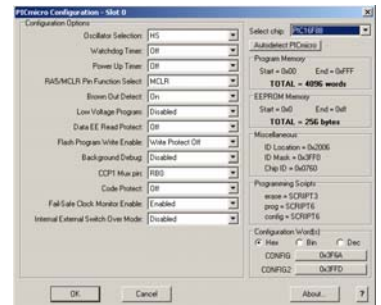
PICmicro Configuration - Slot 0

Configuration Options

Oscillator Selection: HS
Watchdog Timer: Off
Power Up Timer: Off
RA5/MCLR Pin Function Select: MCLR
Brown Out Detect: On
Low Voltage Program: Disabled
Data EE Read Protect: Off
Flash Program Write Enable: Write Protect Off
Background Debug: Disabled
CCP1 Mux pin: RB0
Code Protect: Off
Fail-Safe Clock Monitor Enable: Enabled
Internal External Switch Over Mode: Disabled

Select chip: PIC16F88
Autodetect PICmicro

Program Memory
Start = 0x00 End = 0xFFF
TOTAL = 4096 words

EEPROM Memory
Start = 0x0 End = 0xff
TOTAL = 256 bytes

Miscellaneous
ID Location = 0x2006
ID Mask = 0x3FF0
Chip ID = 0x0760

Programming Scripts
erase = SCRIPT3
prog = SCRIPT6
config = SCRIPT6

Configuration Word(s)
Hex Bin Dec
CONFIG 0x3F6A
CONFIG2 0x3FFD

OK Cancel About... ?